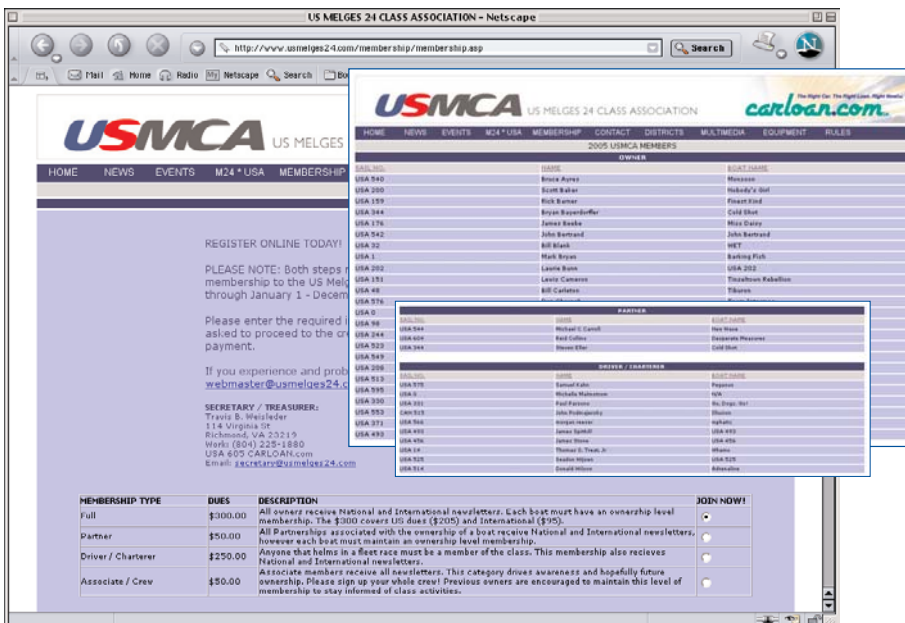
US MELGES 24 CLASS ASSOCIATION - Netscape

http://www.usmelges24.com/membership/membership.asp

Search

Mail Home Radio Netscape Search Bo

USMCA US MELGES

HOME NEWS EVENTS M24 * USA MEMBERSHIP

REGISTER ONLINE TODAY!

PLEASE NOTE: Both steps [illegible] membership to the US Melg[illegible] through January 1 - Decem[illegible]

Please enter the required i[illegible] asked to proceed to the cr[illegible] payment.

If you experience and prob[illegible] webmaster@usmelges24.c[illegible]

SECRETARY / TREASURER:
Travis B. Weisleder
114 Virginia St
Richmond, VA 23219
Work: (804) 225-1880
USA 605 CARLOAN.com
Email: secretary@usmelges24.com

| MEMBERSHIP TYPE | DUES | DESCRIPTION | JOIN NOW! |
|---|---|---|---|
| Full | $300.00 | All owners receive National and International newsletters. Each boat must have an ownership level membership. The $300 covers US dues ($205) and International ($95). | |
| Partner | $50.00 | All Partnerships associated with the ownership of a boat receive National and International newsletters, however each boat must maintain an ownership level membership. | |
| Driver / Charterer | $250.00 | Anyone that helms in a fleet race must be a member of the class. This membership also recieves National and International newsletters. | |
| Associate / Crew | $50.00 | Associate members receive all newsletters. This category drives awareness and hopefully future ownership. Please sign up your whole crew! Previous owners are encouraged to maintain this level of membership to stay informed of class activities. | |

USMCA US MELGES 24 CLASS ASSOCIATION carloan.com

HOME NEWS EVENTS M24 * USA MEMBERSHIP CONTACT DISTRICTS MULTIMEDIA EQUIPMENT RULES

2005 USMCA MEMBERS

OWNER

| SAIL NO. | NAME | BOAT NAME |
|---|---|---|
| USA 540 | Bruce Ayres | Monsoon |
| USA 200 | Scott Baker | Nobody's Girl |
| USA 159 | Rick Barner | Finest Kind |
| USA 344 | Bryan Bayerdorffer | Cold Shot |
| USA 176 | James Beebe | Miss Daisy |
| USA 542 | John Bertrand | John Bertrand |
| USA 32 | Bill Blank | WET |
| USA 1 | Mark Bryan | Barking Fish |
| USA 202 | Laurie Bunn | USA 202 |
| USA 151 | Lewis Cameron | Tinseltown Rebellion |
| USA 48 | Bill Carleton | Tiburon |
| USA 576 | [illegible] | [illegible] |
| USA 0 | | |
| USA 98 | | |
| USA 244 | | |
| USA 524 | | |
| USA 549 | | |
| USA 206 | | |
| USA 513 | | |
| USA 595 | | |
| USA 330 | | |
| USA 553 | | |
| USA 371 | | |
| USA 493 | | |

PARTNER

| SAIL NO. | NAME | BOAT NAME |
|---|---|---|
| USA 544 | Michael C Carroll | Hen Wave |
| USA 604 | Reid Collins | Desperate Measures |
| USA 344 | Steven Eller | Cold Shot |

DRIVER / CHARTERER

| SAIL NO. | NAME | BOAT NAME |
|---|---|---|
| USA 575 | Samuel Kahn | Pegasus |
| USA 0 | Michelle Malmstrom | N/A |
| USA 331 | Paul Parsons | Dr. Drgz. No! |
| CAN 515 | John Podmajersky | Illusion |
| USA 566 | morgan reeser | ephatc |
| USA 493 | James Spithill | USA 493 |
| USA 456 | James Stone | USA 456 |
| USA 14 | Thomas S. Treat, Jr | Whamo |
| USA 525 | Seadve Wynen | USA 525 |
| USA 514 | Donald Wilson | Adrenaline |